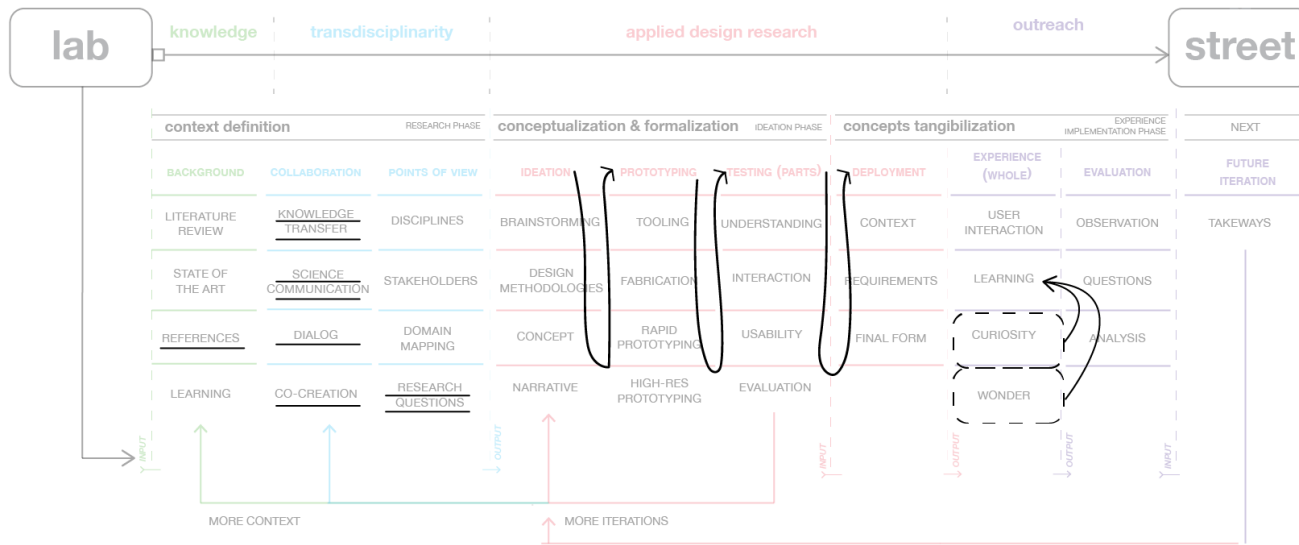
lab

knowledge

transdisciplinarity

applied design research

outreach

street

context definition RESEARCH PHASE

conceptualization & formalization IDEATION PHASE

concepts tangibilization EXPERIENCE IMPLEMENTATION PHASE

NEXT

| BACKGROUND | COLLABORATION | POINTS OF VIEW | IDEATION | PROTOTYPING | TESTING (PARTS) | DEPLOYMENT | EXPERIENCE (WHOLE) | EVALUATION | FUTURE ITERATION |
|---|---|---|---|---|---|---|---|---|---|
| LITERATURE REVIEW | KNOWLEDGE TRANSFER | DISCIPLINES | BRAINSTORMING | TOOLING | UNDERSTANDING | CONTEXT | USER INTERACTION | OBSERVATION | TAKEWAYS |
| STATE OF THE ART | SCIENCE COMMUNICATION | STAKEHOLDERS | DESIGN METHODOLOGIES | FABRICATION | INTERACTION | REQUIREMENTS | LEARNING | QUESTIONS | |
| REFERENCES | DIALOG | DOMAIN MAPPING | CONCEPT | RAPID PROTOTYPING | USABILITY | FINAL FORM | CURIOSITY | ANALYSIS | |
| LEARNING | CO-CREATION | RESEARCH QUESTIONS | NARRATIVE | HIGH-RES PROTOTYPING | EVALUATION | | WONDER | | |

INPUT

OUTPUT

INPUT

OUTPUT

OUTPUT

INPUT

MORE CONTEXT

MORE ITERATIONS